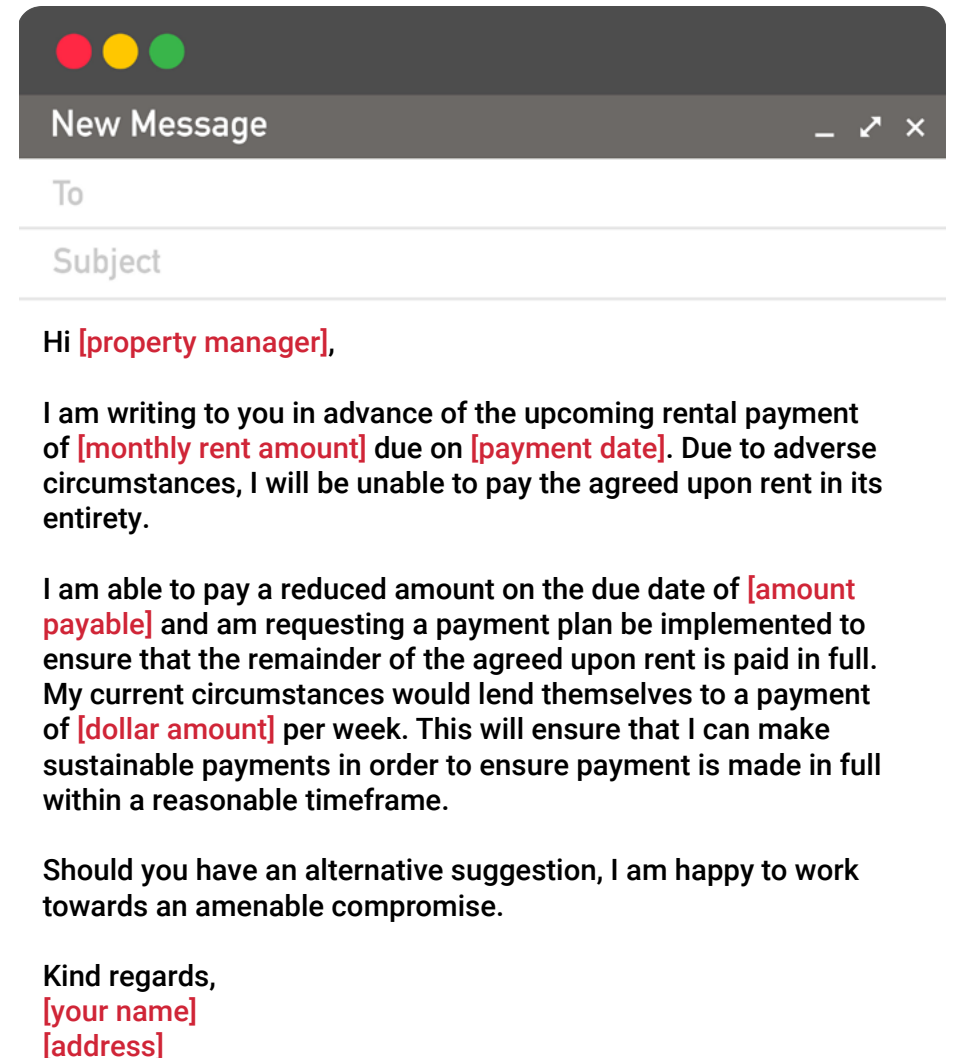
New Message

To

Subject

Hi [property manager],

I am writing to you in advance of the upcoming rental payment of [monthly rent amount] due on [payment date]. Due to adverse circumstances, I will be unable to pay the agreed upon rent in its entirety.

I am able to pay a reduced amount on the due date of [amount payable] and am requesting a payment plan be implemented to ensure that the remainder of the agreed upon rent is paid in full. My current circumstances would lend themselves to a payment of [dollar amount] per week. This will ensure that I can make sustainable payments in order to ensure payment is made in full within a reasonable timeframe.

Should you have an alternative suggestion, I am happy to work towards an amenable compromise.

Kind regards,
[your name]
[address]